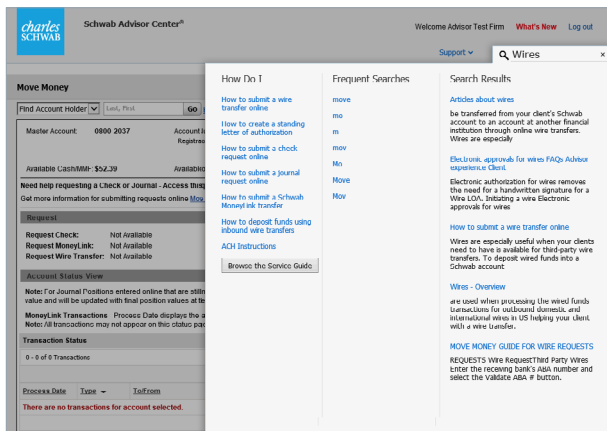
charles SCHWAB

Schwab Advisor Center®

Welcome Advisor Test Firm What's New Log out

Support

Wires

Move Money

Find Account Holder

Last, First

Go

Master Account: 0800 2037

Account i

Registrat

Available Cash/MMF: $52.39

Available

Need help requesting a Check or Journal - Access this

Get more information for submitting requests online Mo

Request

Request Check: Not Available

Request MoneyLink: Not Available

Request Wire Transfer: Not Available

Account Status View

Note: For Journal Positions entered online that are still value and will be updated with final position values at te

MoneyLink Transactions Process Date displays the a

Note: All transactions may not appear on this status pa

Transaction Status

0 - 0 of 0 Transactions

Process Date Type To/From

There are no transactions for account selected.

How Do I

How to submit a wire transfer online

How to create a standing letter of authorization

How to submit a check request online

How to submit a journal request online

How to submit a Schwab MoneyLink transfer

How to deposit funds using inbound wire transfers

ACH Instructions

Browse the Service Guide

Frequent Searches

move

mo

m

mov

Mo

Move

Mov

Search Results

Articles about wires

be transferred from your client's Schwab account to an account at another financial institution through online wire transfers. Wires are especially

Electronic approvals for wires FAQs Advisor experience Client

Electronic authorization for wires removes the need for a handwritten signature for a Wire LOA. Initiating a wire Electronic approvals for wires

How to submit a wire transfer online

Wires are especially useful when your clients need to have is available for third-party wire transfers. To deposit wired funds into a Schwab account

Wires - Overview

are used when processing the wired funds transactions for outbound domestic and international wires in US helping your client. with a wire transfer.

MOVE MONEY GUIDE FOR WIRE REQUESTS

REQUESTS Wire RequestThird Party Wires Enter the receiving bank's ABA number and select the Validate ABA # button.